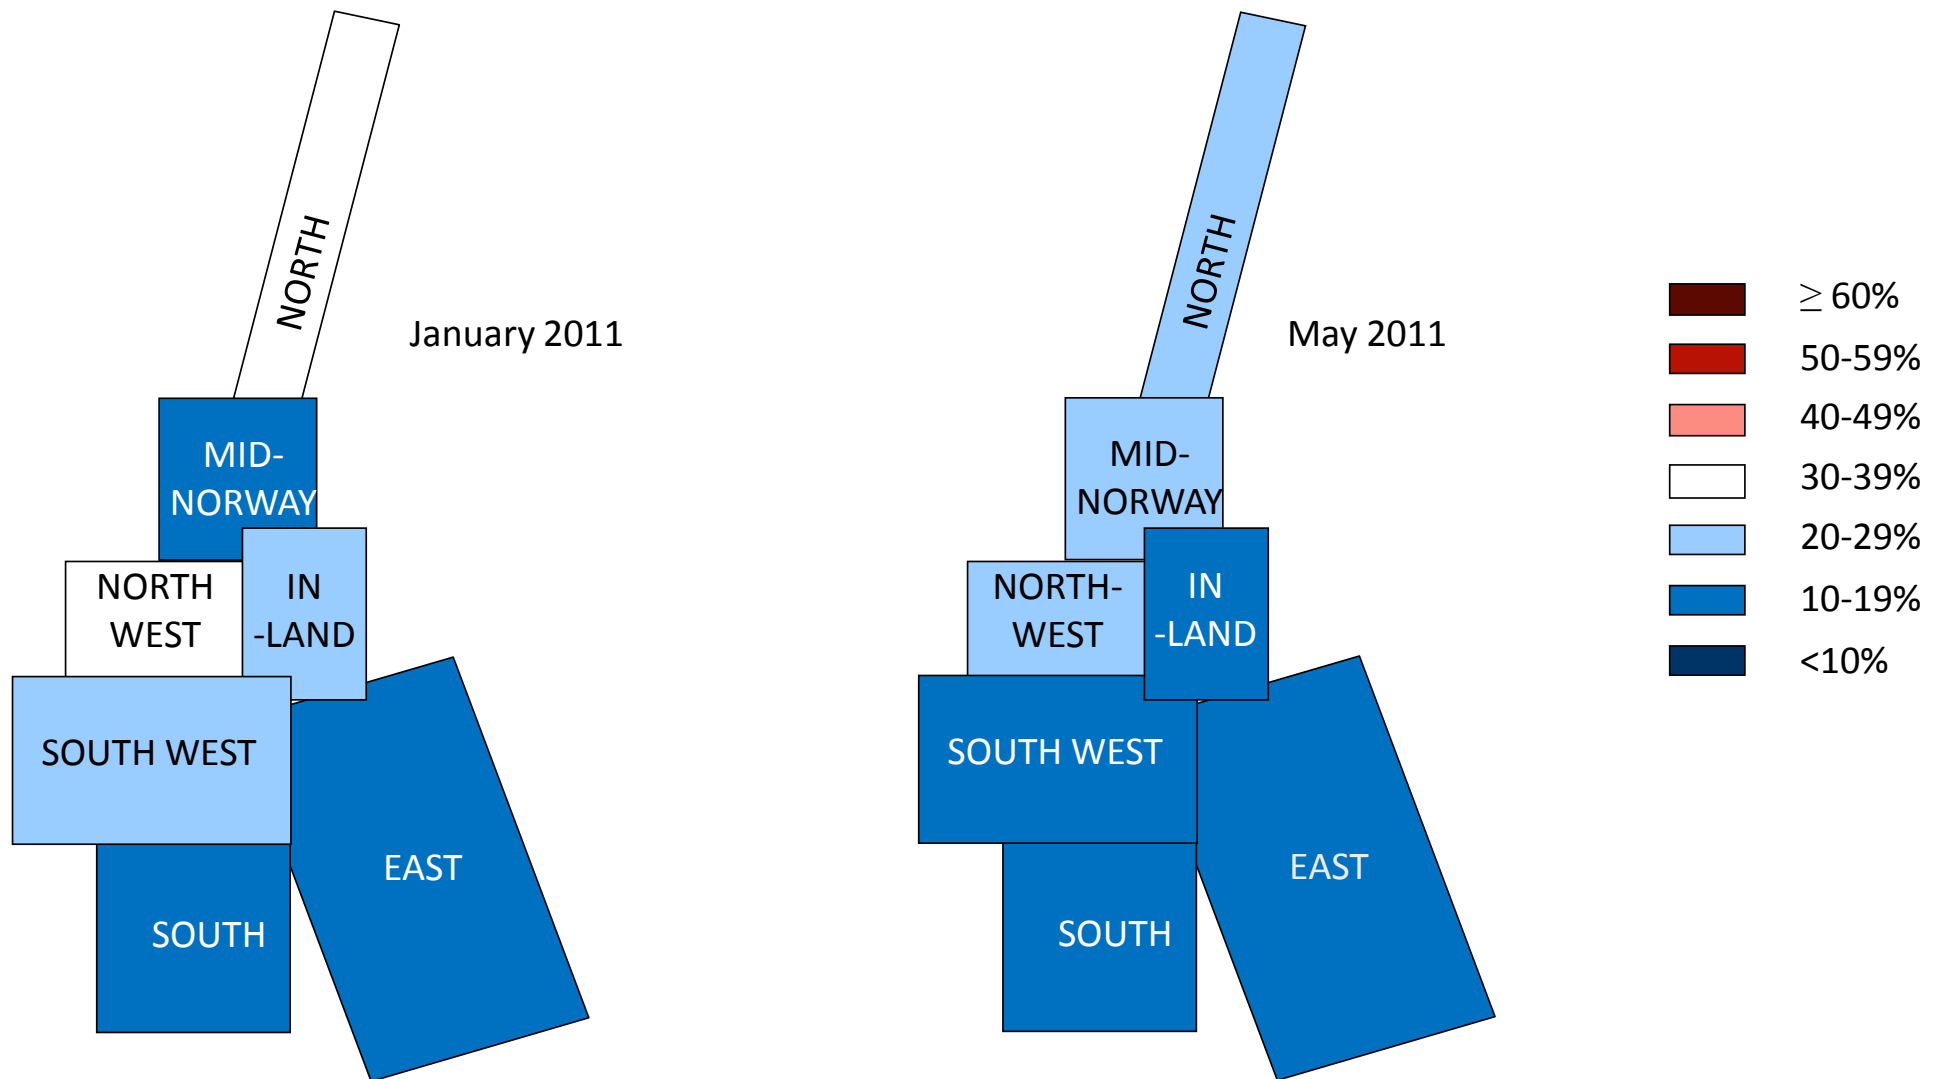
NORTH

January 2011

MID-NORWAY

NORTH WEST

IN -LAND

SOUTH WEST

EAST

SOUTH

NORTH

May 2011

MID-NORWAY

NORTH-WEST

IN -LAND

SOUTH WEST

EAST

SOUTH

$\geq$ 60%
50-59%
40-49%
30-39%
20-29%
10-19%
<10%